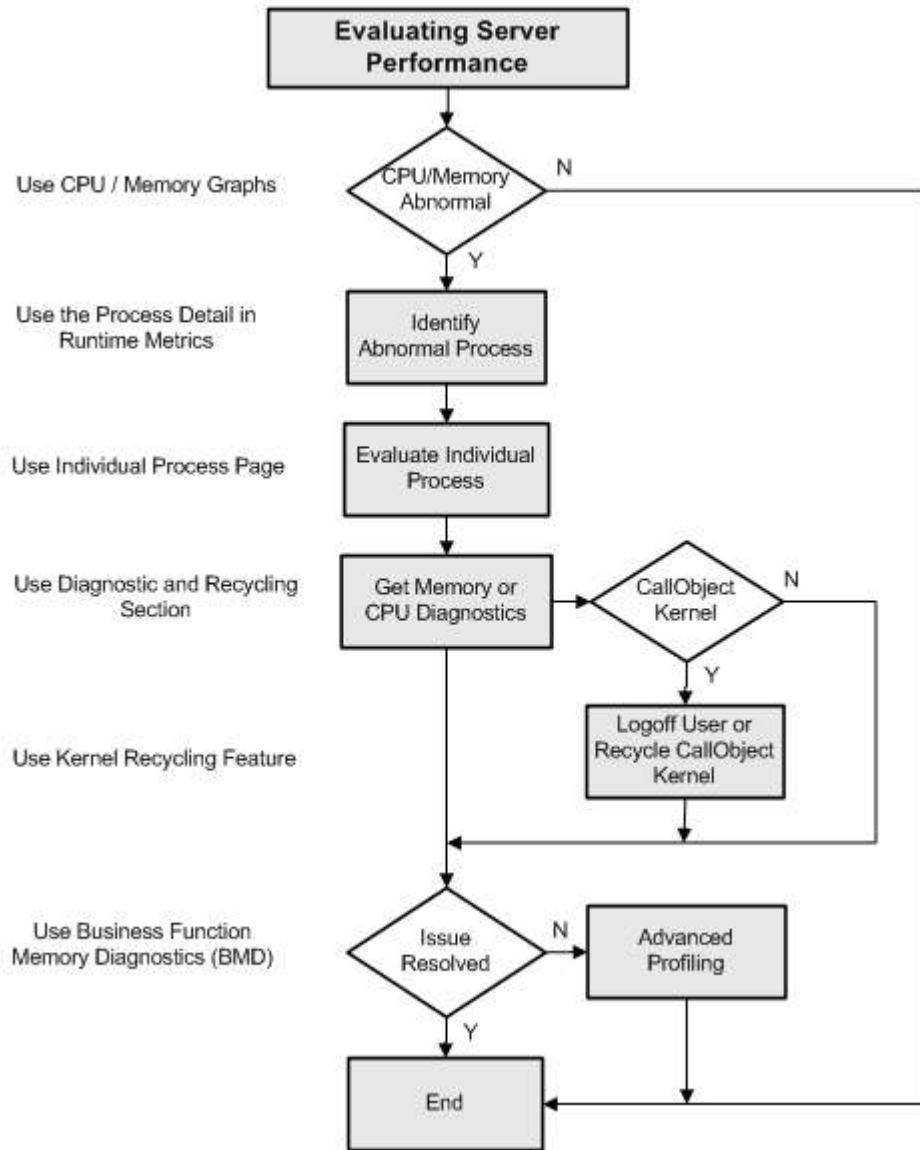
Evaluating Server Performance

Use CPU / Memory Graphs

CPU/Memory Abnormal

N

Y

Use the Process Detail in Runtime Metrics

Identify Abnormal Process

Use Individual Process Page

Evaluate Individual Process

Use Diagnostic and Recycling Section

Get Memory or CPU Diagnostics

CallObject Kernel

N

Y

Use Kernel Recycling Feature

Logoff User or Recycle CallObject Kernel

Use Business Function Memory Diagnostics (BMD)

Issue Resolved

N

Advanced Profiling

Y

End